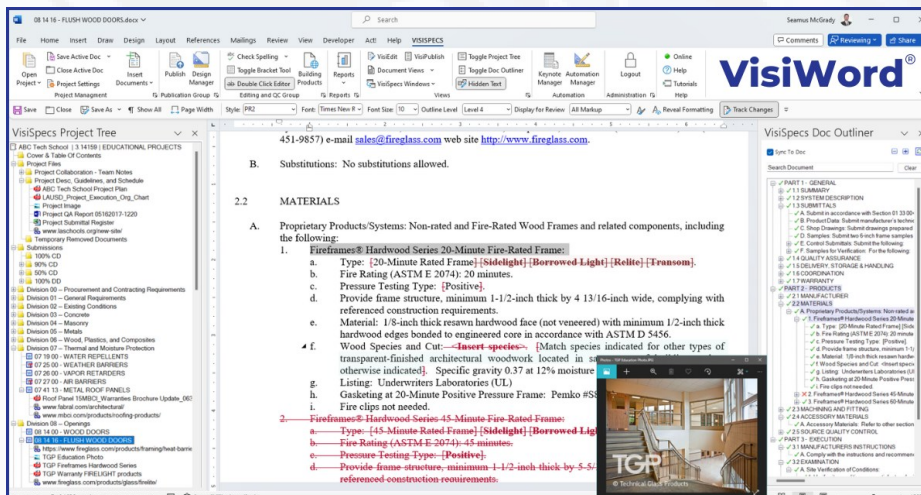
08 14 16 – FLUSH WOOD DOORS.docx

Search

Seamus McGrady

File Home Insert Draw Design Layout References Mailings Review View Developer Act! Help VISISPECS

Comments Reviewing Share

Open Project | Save Active Doc | Close Active Doc | Project Settings | Insert Documents | Publish | Design Manager | Check Spelling | Toggle Bracket Tool | Double Click Editor | Building Products | Reports | VisiEdit | VisiPublish | Document Views | VisiSpecs Windows | Toggle Project Tree | Toggle Doc Outliner | Hidden Text | Keynote Manager | Automation Manager | Logout | Online | Help | Tutorials

Project Management | Publication Group | Editing and QC Group | Reports | Display | Automation | Administration | Help

VisiWord®

Save | Close | Save As | Show All | Page Width | Style: PR2 | Font: Times New R | Font Size: 10 | Outline Level: Level 4 | Display for Review: All Markup | Reveal Formatting | Track Changes

VisiSpecs Project Tree

ABC Tech School | 3.14159 | EDUCATIONAL PROJECTS
Cover & Table Of Contents
Project Files
Project Collaboration - Team Notes
Project Desc, Guidelines, and Schedule
ABC Tech School Project Plan
LAUSD_Project_Execution_Org_Chart
Project Image
Project QA Report 05162017-1220
Project Submittal Register
www.lasdschools.org/new-site/
Temporary Removed Documents
Submissions
100% CD
90% CD
50% CD
100% DD
Division 00 – Procurement and Contracting Requirements
Division 01 – General Requirements
Division 02 – Existing Conditions
Division 03 – Concrete
Division 04 – Masonry
Division 05 – Metals
Division 06 – Wood, Plastics, and Composites
Division 07 – Thermal and Moisture Protection
07 19 00 - WATER REPELLENTS
07 25 00 - WEATHER BARRIERS
07 26 00 - VAPOR RETARDERS
07 27 00 - AIR BARRIERS
07 41 13 - METAL ROOF PANELS
Roof Panel 15MBCI_Warranties Brochure Update_063
www.fabral.com/architectural/
www.mbci.com/products/roofing-products/
Division 08 – Openings
08 14 00 - WOOD DOORS
08 14 16 - FLUSH WOOD DOORS
https://www.fireglass.com/products/framing/heat-barrie
TGP Education Photo
TGP Fireframes Hardwood Series
TGP Warranty FIRELIGHT products
www.fireglass.com/products/glass/firelite/

451-9857) e-mail sales@fireglass.com web site http://www.fireglass.com.

B. Substitutions: No substitutions allowed.

2.2 MATERIALS

A. Proprietary Products/Systems: Non-rated and Fire-Rated Wood Frames and related components, including the following:

1. Fireframes® Hardwood Series 20-Minute Fire-Rated Frame:
a. Type: [20-Minute Rated Frame] [Sidelight] [Borrowed Light] [Relite] [Transom].
b. Fire Rating (ASTM E 2074): 20 minutes.
c. Pressure Testing Type: [Positive].
d. Provide frame structure, minimum 1-1/2-inch thick by 4 13/16-inch wide, complying with referenced construction requirements.
e. Material: 1/8-inch thick resawn hardwood face (not veneered) with minimum 1/2-inch thick hardwood edges bonded to engineered core in accordance with ASTM D 5456.
f. Wood Species and Cut: <Insert species> [Match species indicated for other types of transparent-finished architectural woodwork located in sa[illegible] otherwise indicated]. Specific gravity 0.37 at 12% moisture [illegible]
g. Listing: Underwriters Laboratories (UL)
h. Gasketing at 20-Minute Positive Pressure Frame: Pemko #S8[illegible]
i. Fire clips not needed.

2. Fireframes® Hardwood Series 45-Minute Fire-Rated Frame:
a. Type: [45-Minute Rated Frame] [Sidelight] [Borrowed Light] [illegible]
b. Fire Rating (ASTM E 2074): 45 minutes.
c. Pressure Testing Type: [Positive].
d. Provide frame structure, minimum 1-1/2-inch thick by 5-5/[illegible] referenced construction requirements.

TGP
© Technical Glass Products

VisiSpecs Doc Outliner

Sync To Doc
Search Document
Clear

PART 1 - GENERAL
1.1 SUMMARY
1.2 SYSTEM DESCRIPTION
1.3 SUBMITTALS
A. Submit in accordance with Section 01 33 00
B. Product Data: Submit manufacturer's techn
C. Shop Drawings: Submit drawings prepared
D. Samples: Submit two 6-inch frame samples
E. Control Submittals: Submit the following:
F. Samples for Verification: For the following
1.4 QUALITY ASSURANCE
1.5 DELIVERY, STORAGE & HANDLING
1.6 COORDINATION
1.7 WARRANTY
PART 2 - PRODUCTS
2.1 MANUFACTURER
2.2 MATERIALS
A. Proprietary Products/Systems: Non-rated an
1. Fireframes® Hardwood Series 20-Minute
a. Type: [20-Minute Rated Frame] [Side
b. Fire Rating (ASTM E 2074): 20 minu
c. Pressure Testing Type: [Positive].
d. Provide frame structure, minimum 1-1
e. Material: 1/8-inch thick resawn hardw
f. Wood Species and Cut: <Insert speci
g. Listing: Underwriters Laboratories (UL
h. Gasketing at 20-Minute Positive Pres
i. Fire clips not needed.
2. Fireframes® Hardwood Series 45-Minute
3. Fireframes® Hardwood Series 60-Minute
2.3 MACHINING AND FITTING
2.4 ACCESSORY MATERIALS
A. Accessory Materials: Refer to other section
2.5 SOURCE QUALITY CONTROL
PART 3 - EXECUTION
3.1 MANUFACTURERS INSTRUCTIONS
A. Comply with the instructions and recommen
3.2 EXAMINATION
A. Site Verification of Conditions: